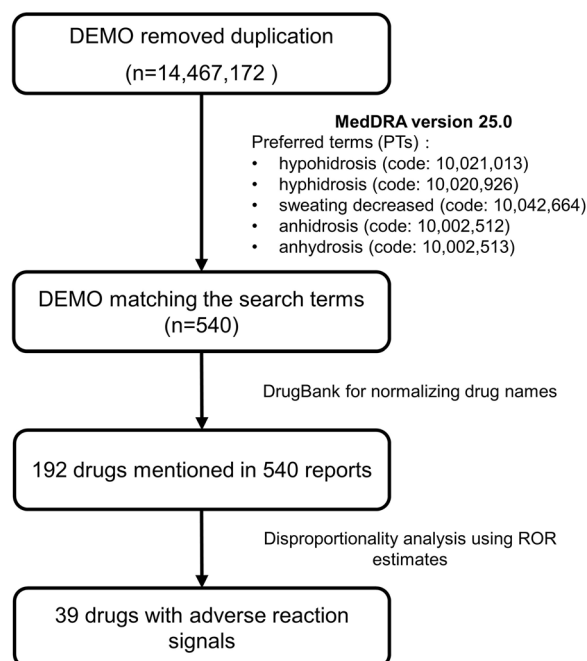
DEMO removed duplication
(n=14,467,172 )

MedDRA version 25.0
Preferred terms (PTs) :
• hypohidrosis (code: 10,021,013)
• hyphidrosis (code: 10,020,926)
• sweating decreased (code: 10,042,664)
• anhidrosis (code: 10,002,512)
• anhydrosis (code: 10,002,513)

DEMO matching the search terms
(n=540)

DrugBank for normalizing drug names

192 drugs mentioned in 540 reports

Disproportionality analysis using ROR estimates

39 drugs with adverse reaction signals